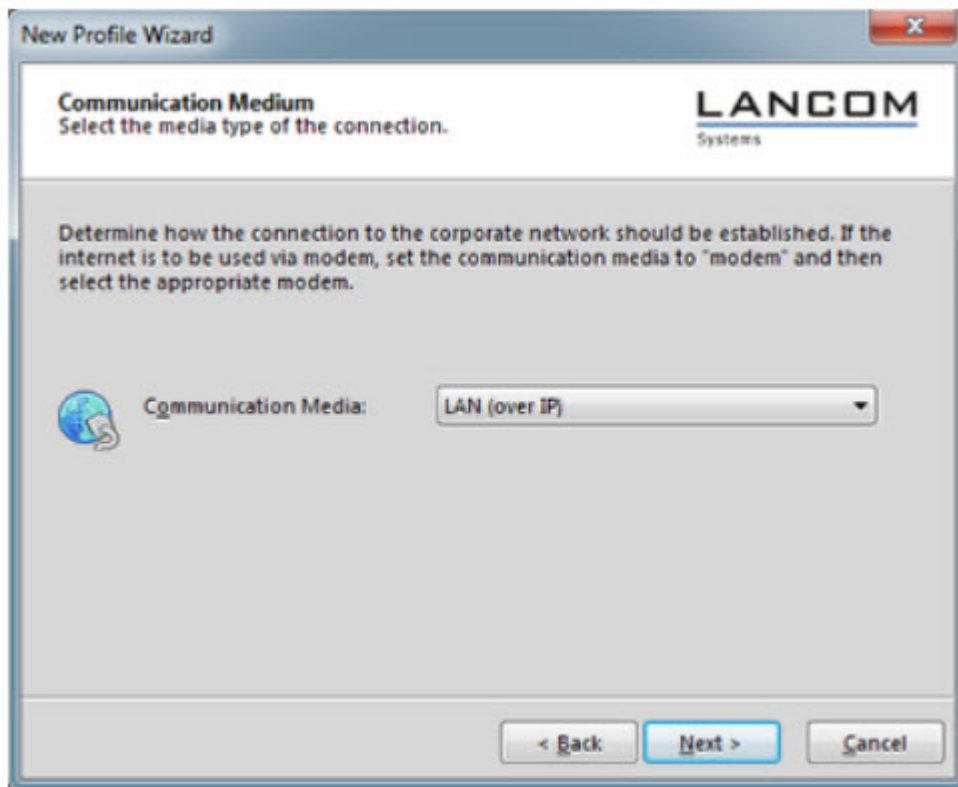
New Profile Wizard

Communication Medium
Select the media type of the connection.

LANCOM
Systems

Determine how the connection to the corporate network should be established. If the internet is to be used via modem, set the communication media to "modem" and then select the appropriate modem.

Communication Media: LAN (over IP)

< Back
Next >
Cancel